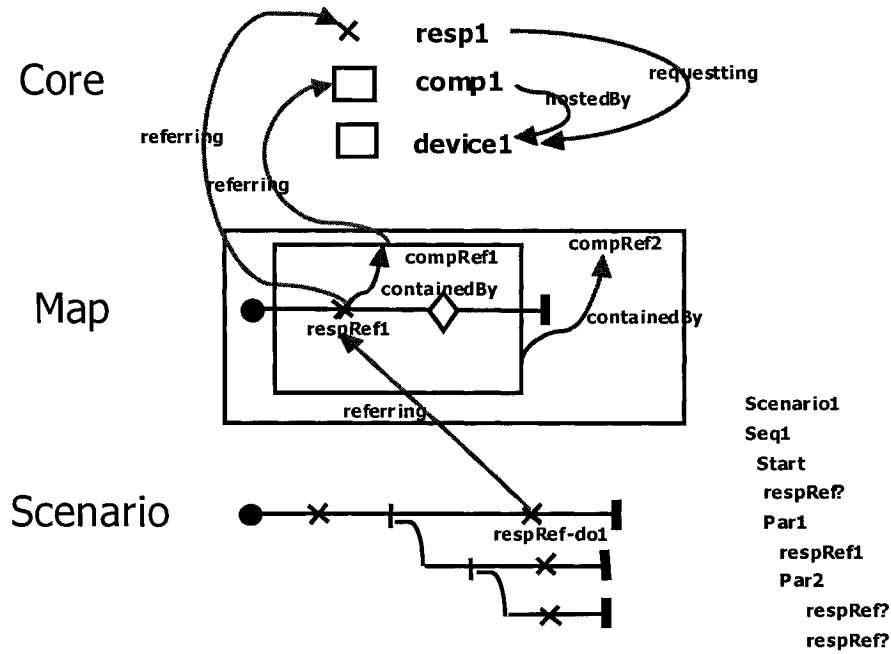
resp1
Core
comp1
requestting
hostedBy
device1
referring
referring
compRef1
compRef2
containedBy
Map
respRef1
containedBy
referring
Scenario1
Seq1
Start
respRef?
Scenario
respRef-do1
Par1
respRef1
Par2
respRef?
respRef?